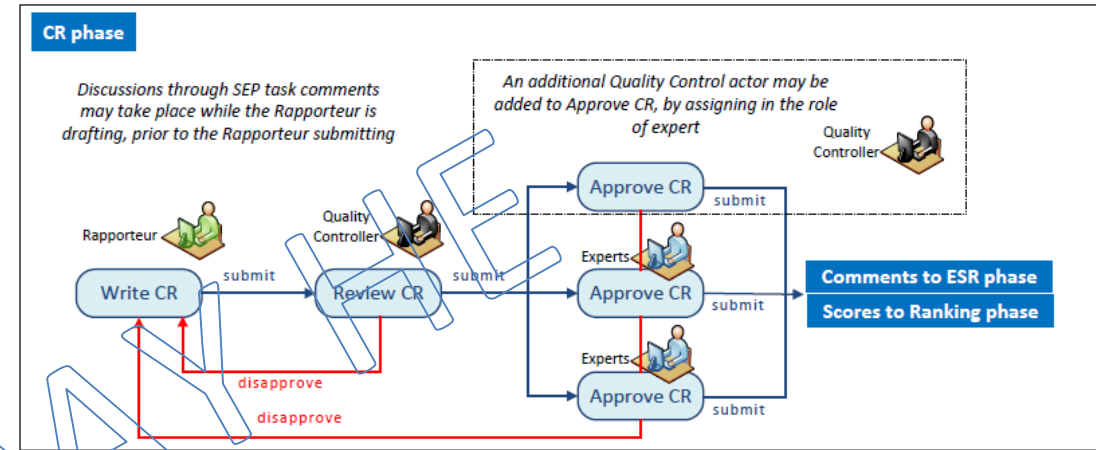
CR phase

Discussions through SEP task comments may take place while the Rapporteur is drafting, prior to the Rapporteur submitting

An additional Quality Control actor may be added to Approve CR, by assigning in the role of expert

Quality Controller

Rapporteur

Quality Controller

Approve CR

submit

Experts

Write CR

submit

Review CR

submit

Approve CR

submit

Comments to ESR phase

Scores to Ranking phase

Experts

disapprove

Approve CR

submit

disapprove